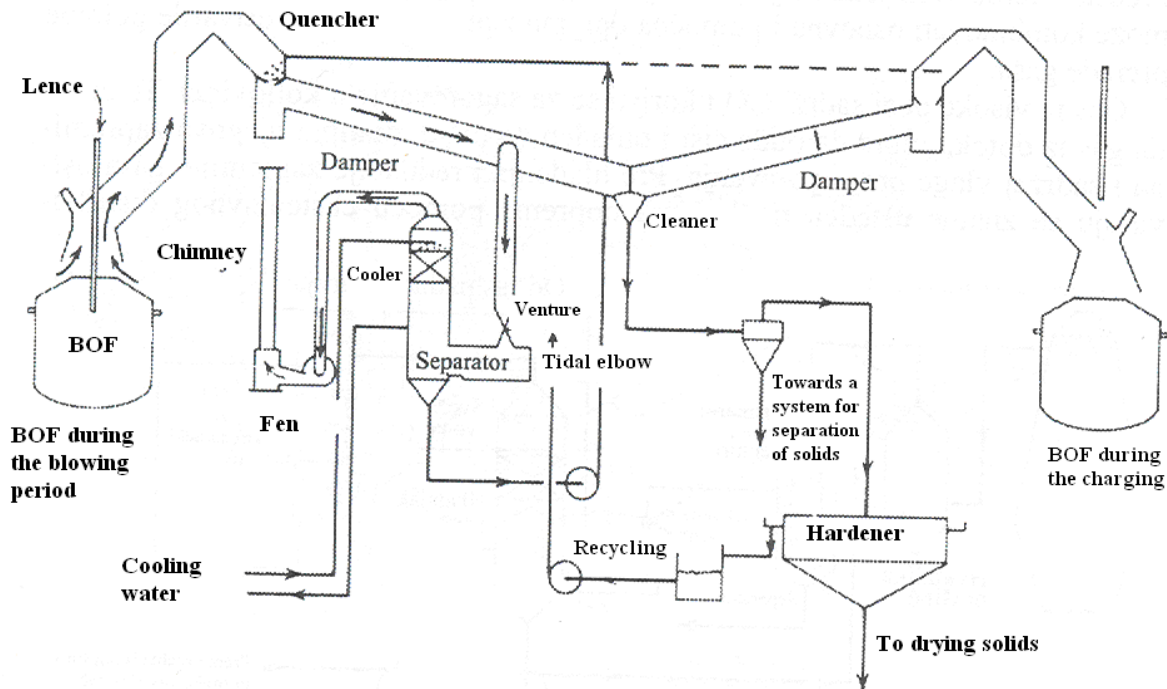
Quencher

Lence

Damper

Damper

Cleaner

Chimney

Cooler

Venture

BOF

Separator

Tidal elbow

Towards a system for separation of solids

Fen

BOF during the blowing period

BOF during the charging

Hardener

Recycling

Cooling water

To drying solids